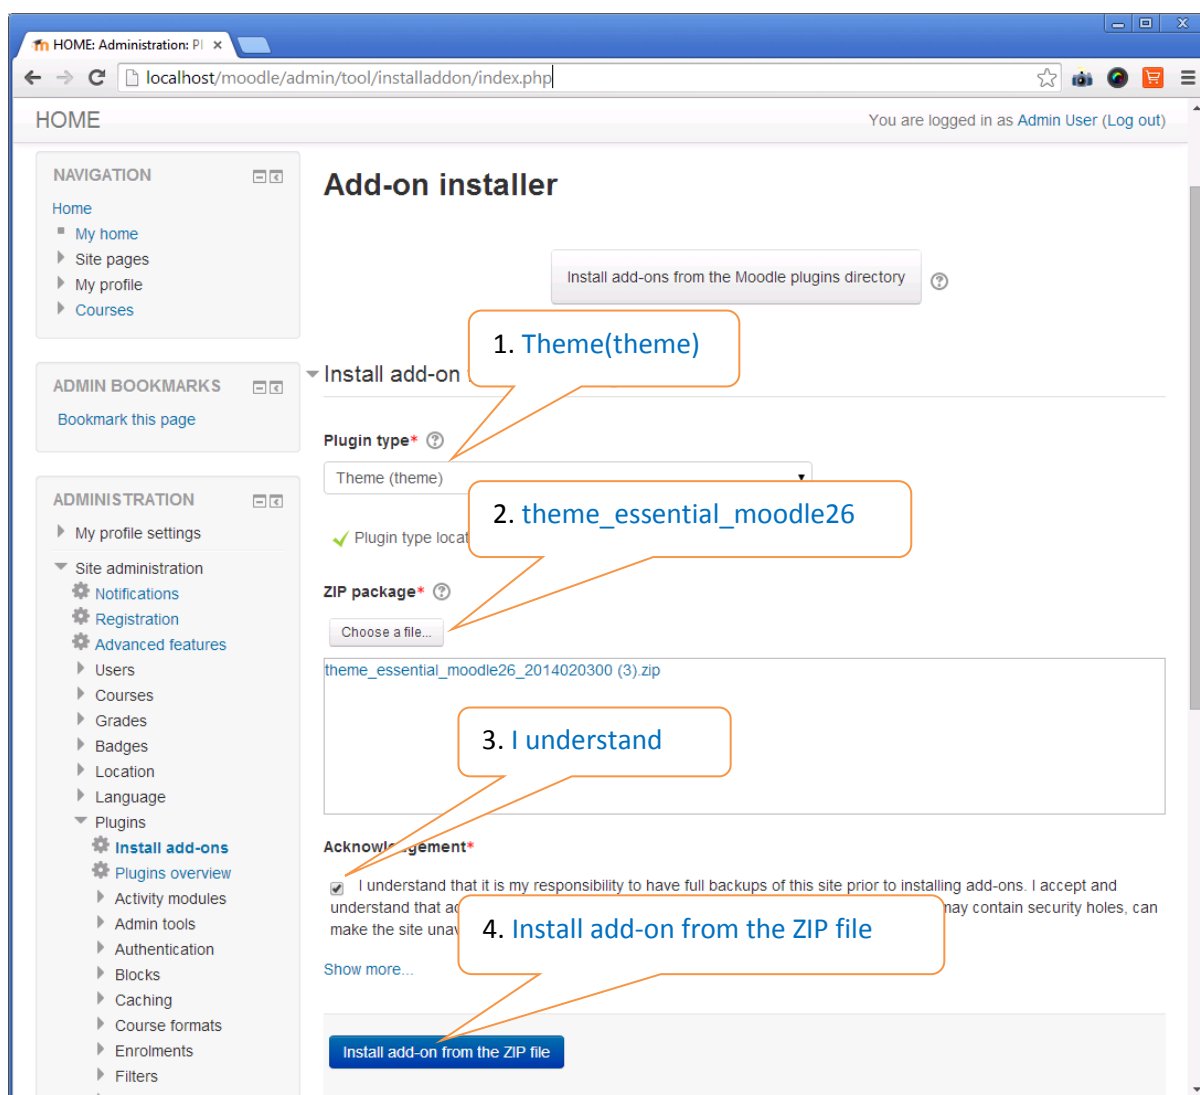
HOME: Administration: Pl ×

localhost/moodle/admin/tool/installaddon/index.php

HOME

You are logged in as Admin User (Log out)

NAVIGATION

Home
My home
Site pages
My profile
Courses

ADMIN BOOKMARKS

Bookmark this page

ADMINISTRATION

My profile settings
Site administration
Notifications
Registration
Advanced features
Users
Courses
Grades
Badges
Location
Language
Plugins
Install add-ons
Plugins overview
Activity modules
Admin tools
Authentication
Blocks
Caching
Course formats
Enrolments
Filters

Add-on installer

Install add-ons from the Moodle plugins directory

1. Theme(theme)

Install add-on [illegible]

Plugin type*

Theme (theme)

2. theme_essential_moodle26

Plugin type locat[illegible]

ZIP package*

Choose a file...

theme_essential_moodle26_2014020300 (3).zip

3. I understand

Acknowl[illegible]gement*

I understand that it is my responsibility to have full backups of this site prior to installing add-ons. I accept and understand that a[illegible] may contain security holes, can make the site una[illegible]

4. Install add-on from the ZIP file

Show more...

Install add-on from the ZIP file